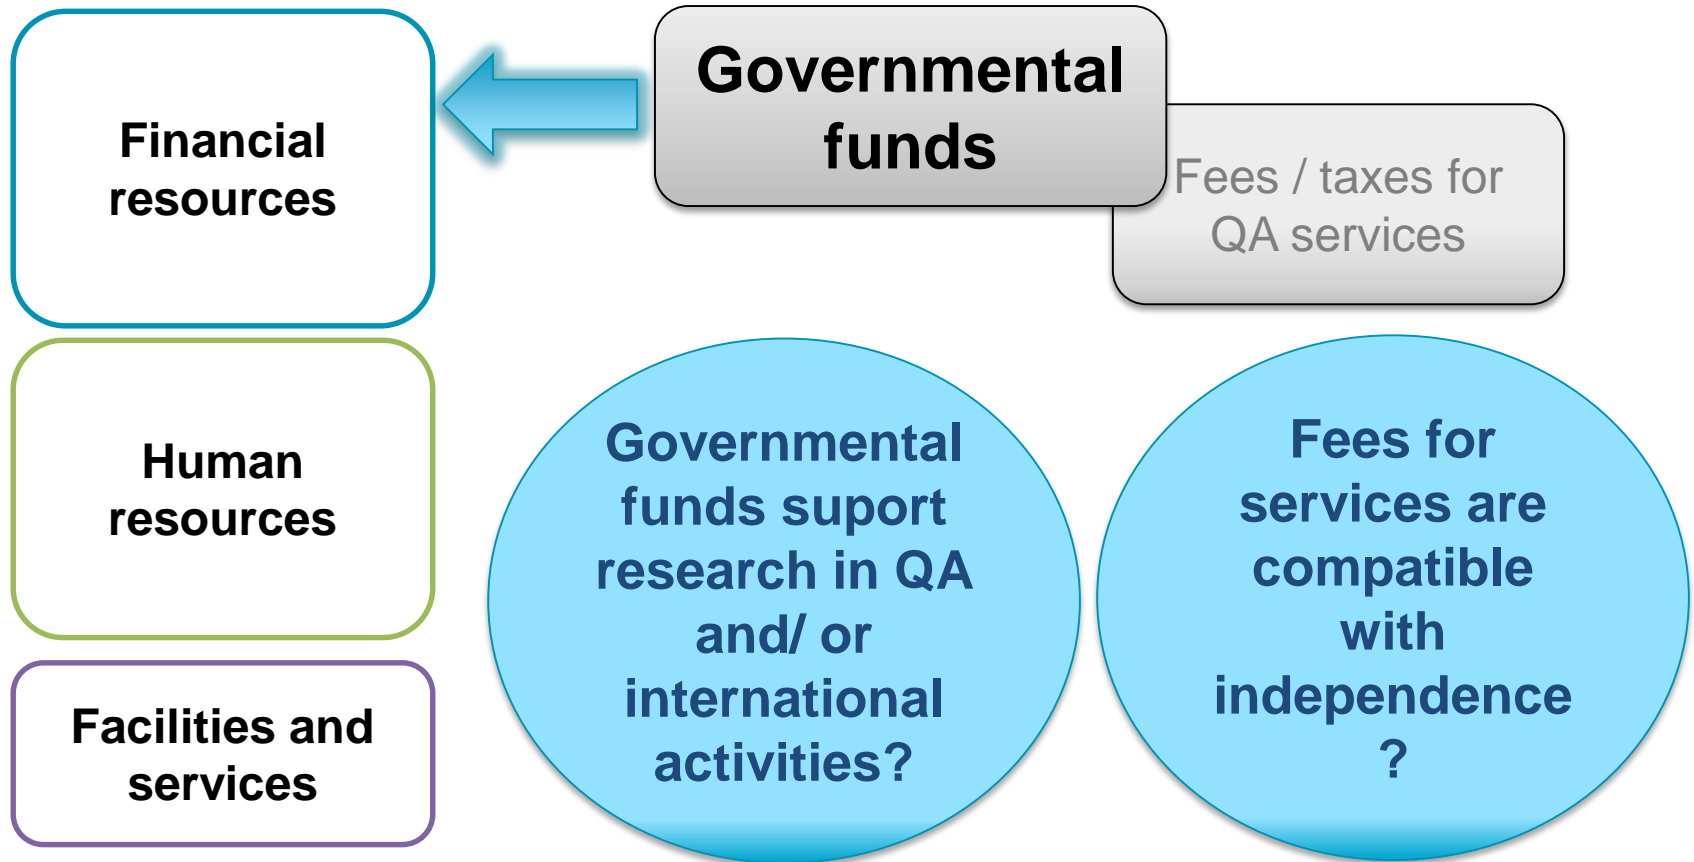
Financial resources

Human resources

Facilities and services

Governmental funds

Fees / taxes for QA services

Governmental funds suport research in QA and/ or international activities?

Fees for services are compatible with independence ?